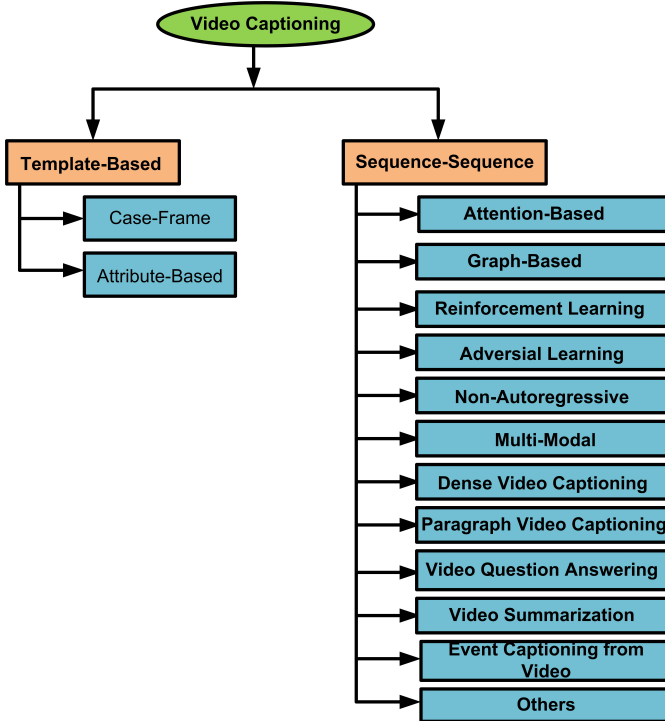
Video Captioning

Template-Based

Case-Frame

Attribute-Based

Sequence-Sequence

Attention-Based

Graph-Based

Reinforcement Learning

Adversial Learning

Non-Autoregressive

Multi-Modal

Dense Video Captioning

Paragraph Video Captioning

Video Question Answering

Video Summarization

Event Captioning from Video

Others